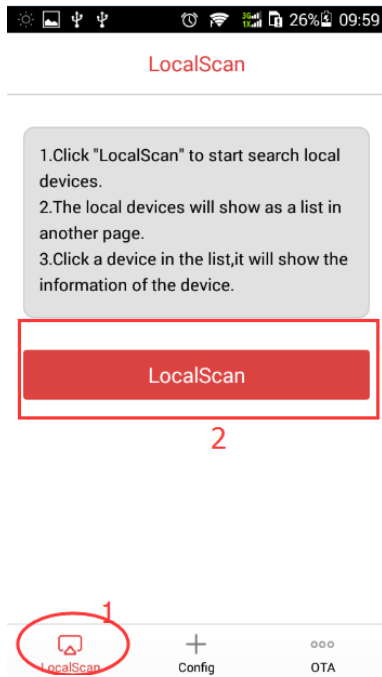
26% 09:59

LocalScan

1.Click "LocalScan" to start search local devices.
2.The local devices will show as a list in another page.
3.Click a device in the list,it will show the information of the device.

LocalScan

2

1

LocalScan

Config

OTA